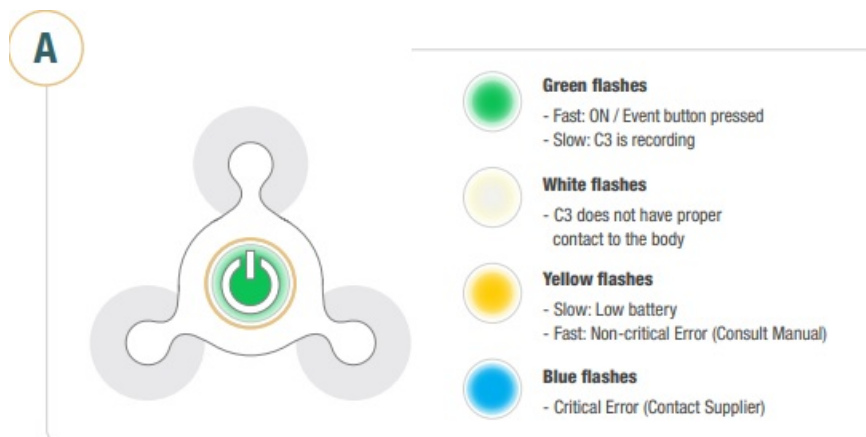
A

Green flashes
- Fast: ON / Event button pressed
- Slow: C3 is recording

White flashes
- C3 does not have proper contact to the body

Yellow flashes
- Slow: Low battery
- Fast: Non-critical Error (Consult Manual)

Blue flashes
- Critical Error (Contact Supplier)